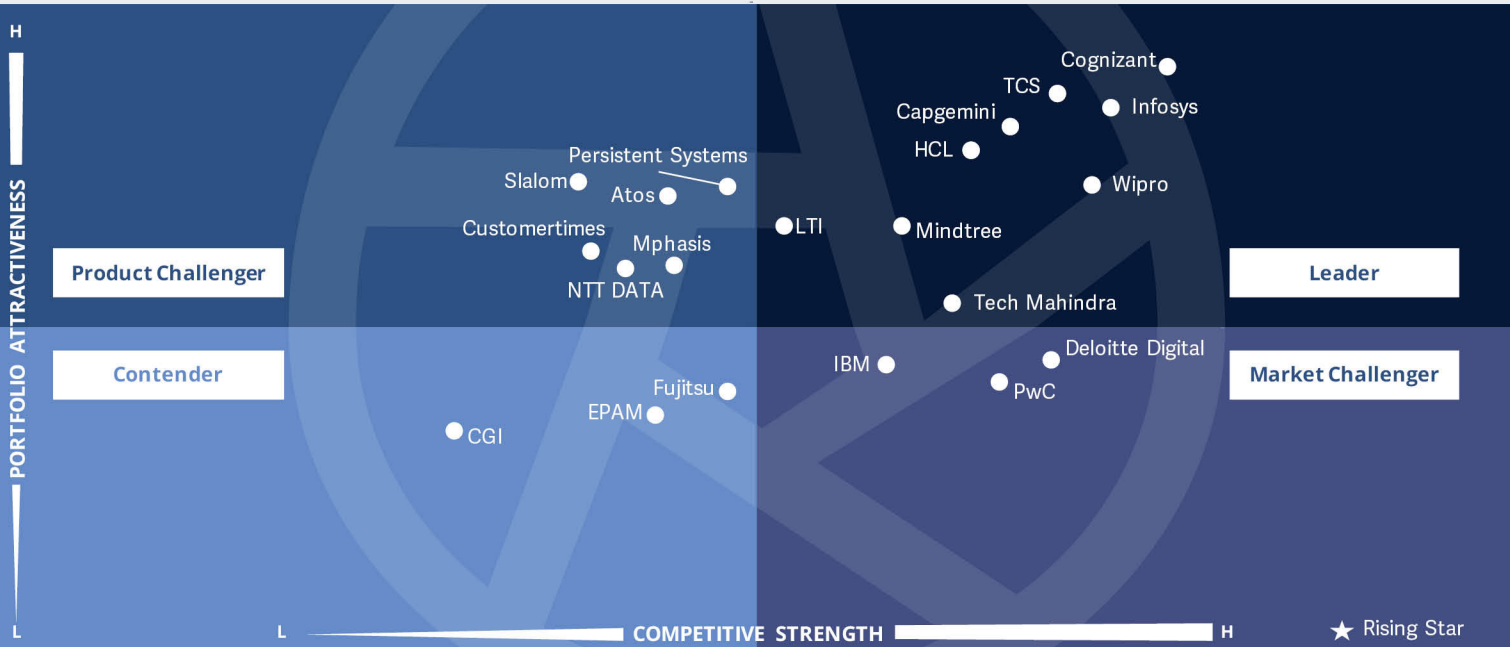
H

PORTFOLIO ATTRACTIVENESS

L

Cognizant
TCS
Infosys
Capgemini
HCL
Wipro
Persistent Systems
Slalom
Atos
LTI
Mindtree
Customertimes
Mphasis
NTT DATA
Tech Mahindra

Product Challenger

Leader

Contender

Market Challenger

IBM
Deloitte Digital
PwC
Fujitsu
EPAM
CGI

L
COMPETITIVE STRENGTH
H

★ Rising Star